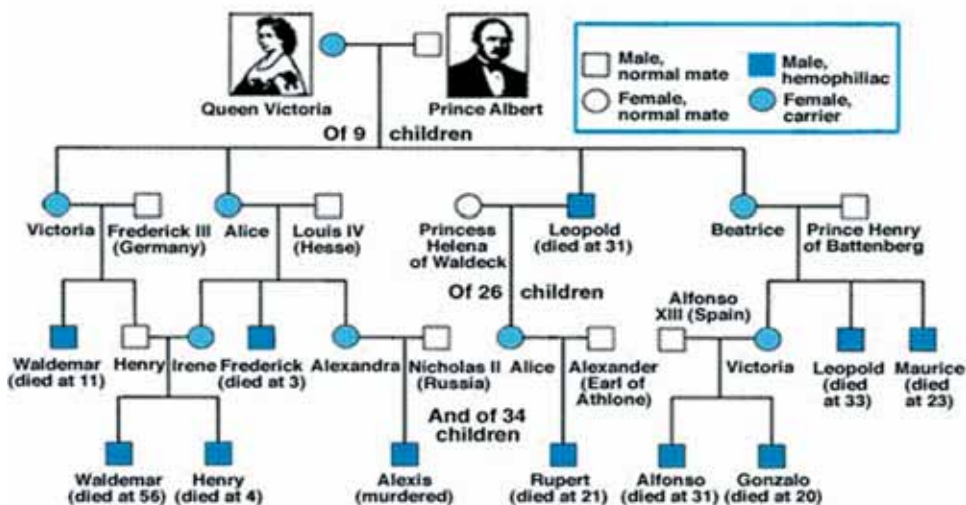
Queen Victoria

Prince Albert

Male, normal mate

Male, hemophiliac

Female, normal mate

Female, carrier

Of 9 children

Victoria

Frederick III (Germany)

Alice

Louis IV (Hesse)

Princess Helena of Waldeck

Leopold (died at 31)

Beatrice

Prince Henry of Battenberg

Of 26 children

Waldemar (died at 11)

Henry

Irene

Frederick (died at 3)

Alexandra

Nicholas II (Russia)

Alice

Alexander (Earl of Athlone)

Alfonso XIII (Spain)

Victoria

Leopold (died at 33)

Maurice (died at 23)

And of 34 children

Waldemar (died at 56)

Henry (died at 4)

Alexis (murdered)

Rupert (died at 21)

Alfonso (died at 31)

Gonzalo (died at 20)